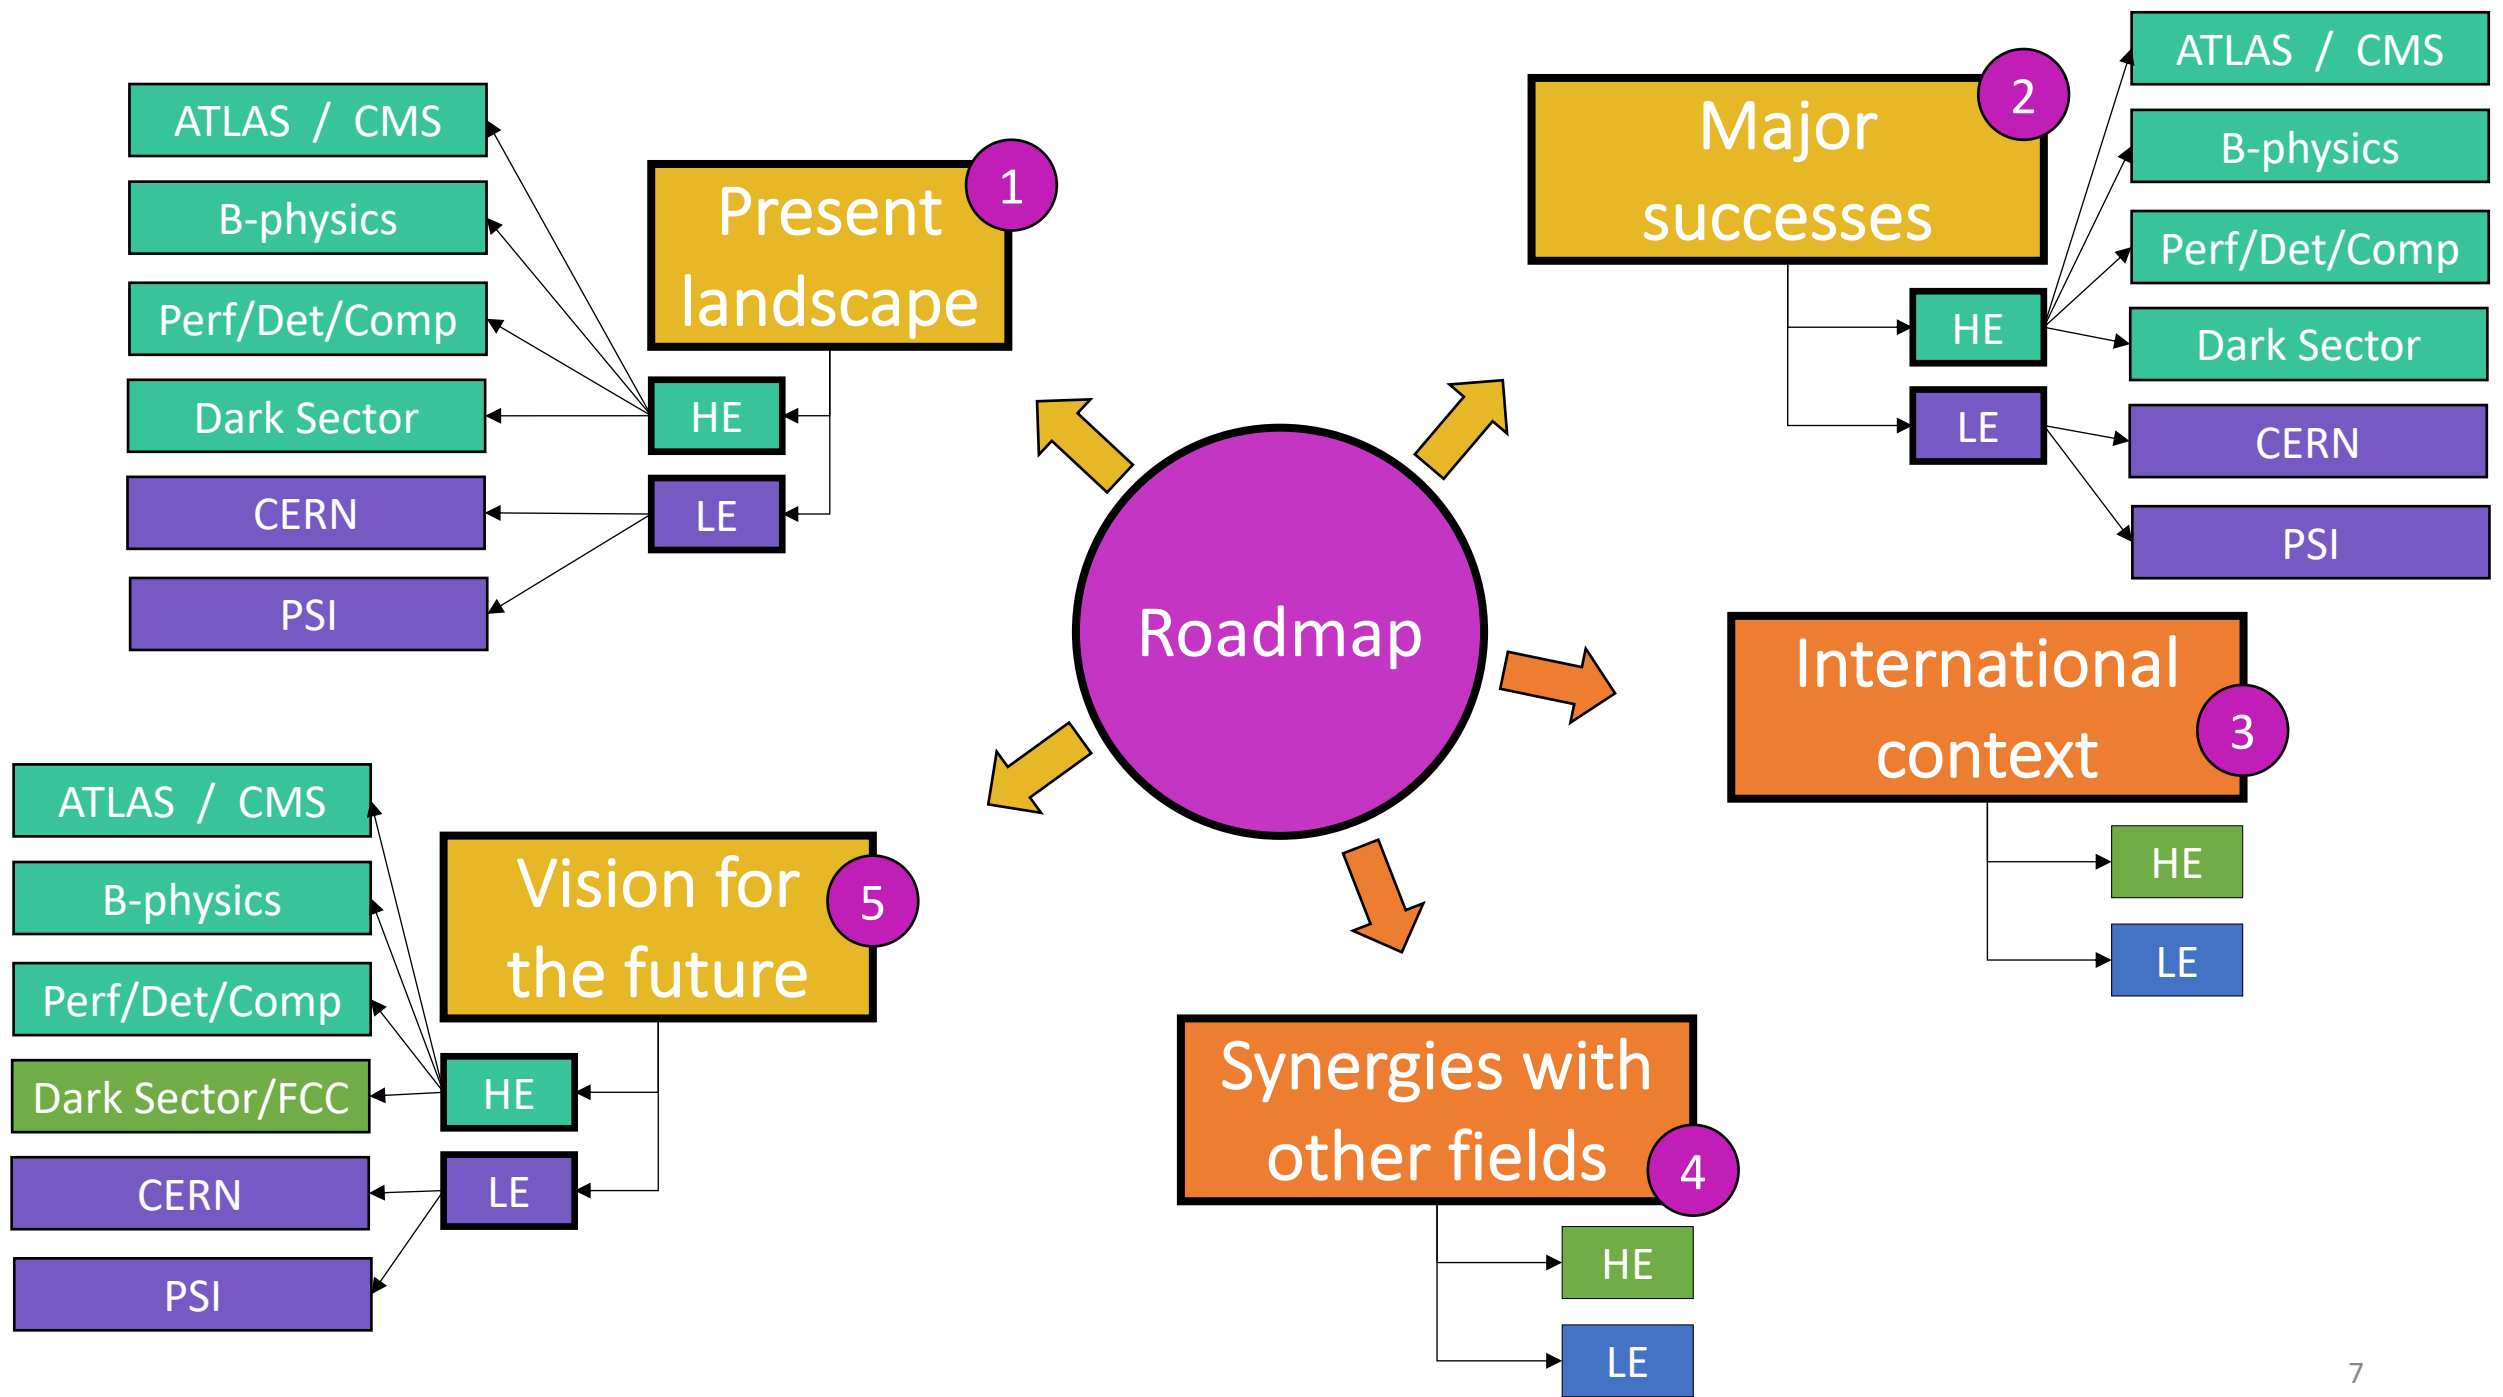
Roadmap

Present landscape
1
HE
LE
ATLAS / CMS
B-physics
Perf/Det/Comp
Dark Sector
CERN
PSI

Major successes
2
HE
LE
ATLAS / CMS
B-physics
Perf/Det/Comp
Dark Sector
CERN
PSI

International context
3
HE
LE

Synergies with other fields
4
HE
LE

Vision for the future
5
HE
LE
ATLAS / CMS
B-physics
Perf/Det/Comp
Dark Sector/FCC
CERN
PSI

7